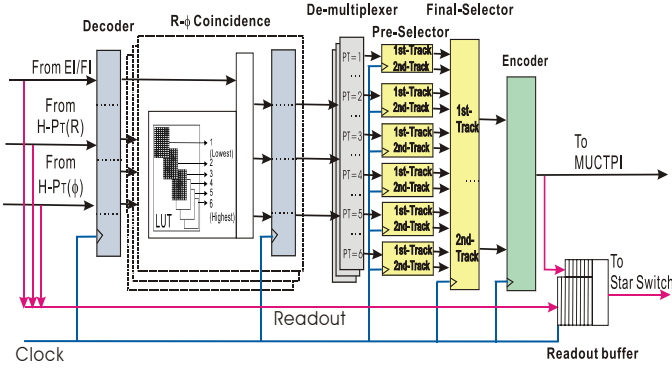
Decoder

R-ϕ Coincidence

De-multiplexer

Final-Selector

Pre-Selector

From EI/FI

From H-P$_T$(R)

From H-P$_T$(ϕ)

1 (Lowest)
2
3
4
5
6 (Highest)

LUT

PT=1
PT=2
PT=3
PT=4
PT=5
PT=6

1st-Track
2nd-Track
1st-Track
2nd-Track
1st-Track
2nd-Track
1st-Track
2nd-Track
1st-Track
2nd-Track
1st-Track
2nd-Track

1st-Track

2nd-Track

Encoder

To MUCTPI

To Star Switch

Readout

Clock

Readout buffer